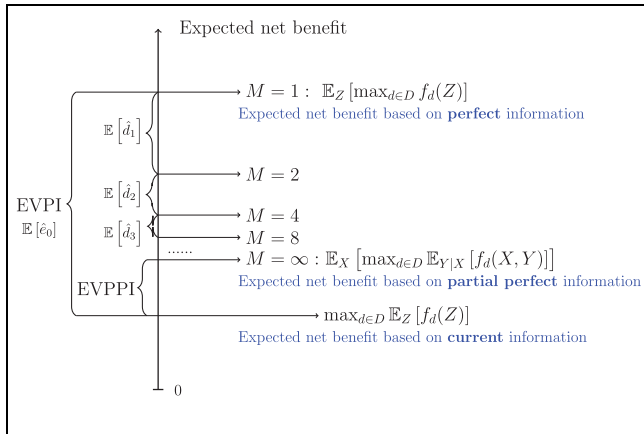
Expected net benefit

$M = 1: \mathbb{E}_Z \left[\max_{d \in D} f_d(Z)\right]$
Expected net benefit based on **perfect** information

$\mathbb{E}\left[\hat{d}_1\right]$

$M = 2$

$\mathbb{E}\left[\hat{d}_2\right]$

EVPI
$\mathbb{E}\left[\hat{e}_0\right]$

$M = 4$

$\mathbb{E}\left[\hat{d}_3\right]$

$M = 8$

......

$M = \infty: \mathbb{E}_X \left[\max_{d \in D} \mathbb{E}_{Y|X}\left[f_d(X,Y)\right]\right]$
Expected net benefit based on **partial perfect** information

EVPPI

$\max_{d \in D} \mathbb{E}_Z\left[f_d(Z)\right]$
Expected net benefit based on **current** information

0